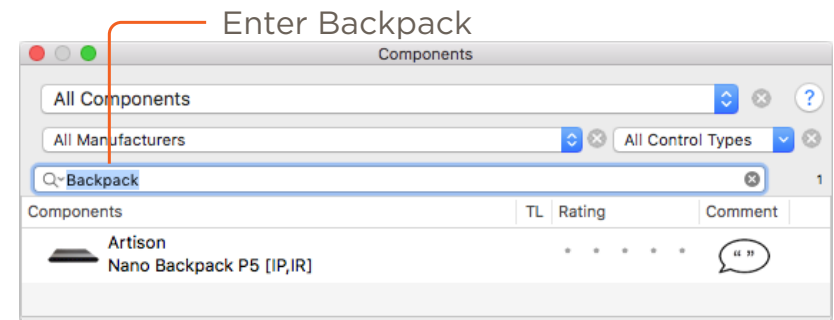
Enter Backpack

Components

All Components

?

All Manufacturers

All Control Types

Backpack

1

| Components | TL | Rating | Comment |
|---|---|---|---|
| Artison Nano Backpack P5 [IP,IR] | | • • • • • | “ ” |